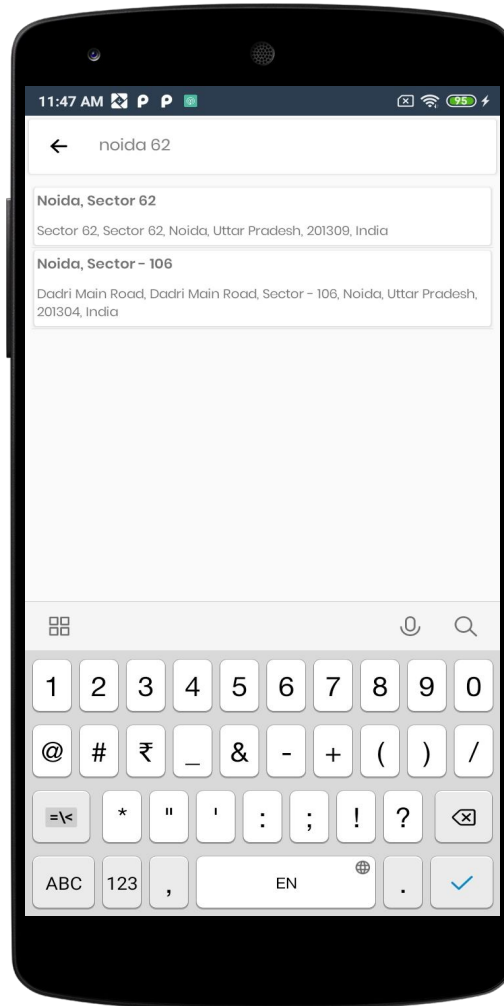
11:47 AM P P 95

← noida 62

Noida, Sector 62

Sector 62, Sector 62, Noida, Uttar Pradesh, 201309, India

Noida, Sector - 106

Dadri Main Road, Dadri Main Road, Sector - 106, Noida, Uttar Pradesh, 201304, India

1 2 3 4 5 6 7 8 9 0

@ # ₹ _ & - + ( ) /

=\< * " ' : ; ! ?

ABC 123 , EN .